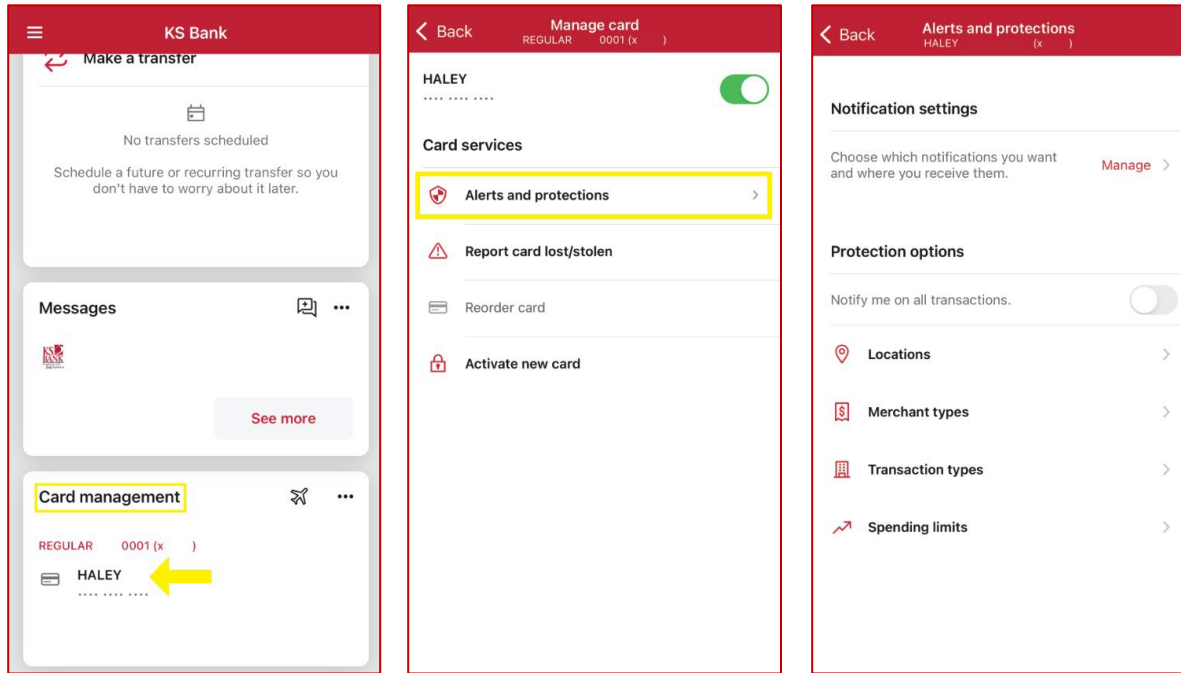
KS Bank

Make a transfer

No transfers scheduled

Schedule a future or recurring transfer so you don't have to worry about it later.

Messages

KS BANK

See more

Card management

REGULAR 0001 (x )

HALEY
···· ···· ····

Back
Manage card
REGULAR 0001 (x )

HALEY
···· ···· ····

Card services

Alerts and protections

Report card lost/stolen

Reorder card

Activate new card

Back
Alerts and protections
HALEY (x )

Notification settings

Choose which notifications you want and where you receive them.
Manage

Protection options

Notify me on all transactions.

Locations

Merchant types

Transaction types

Spending limits